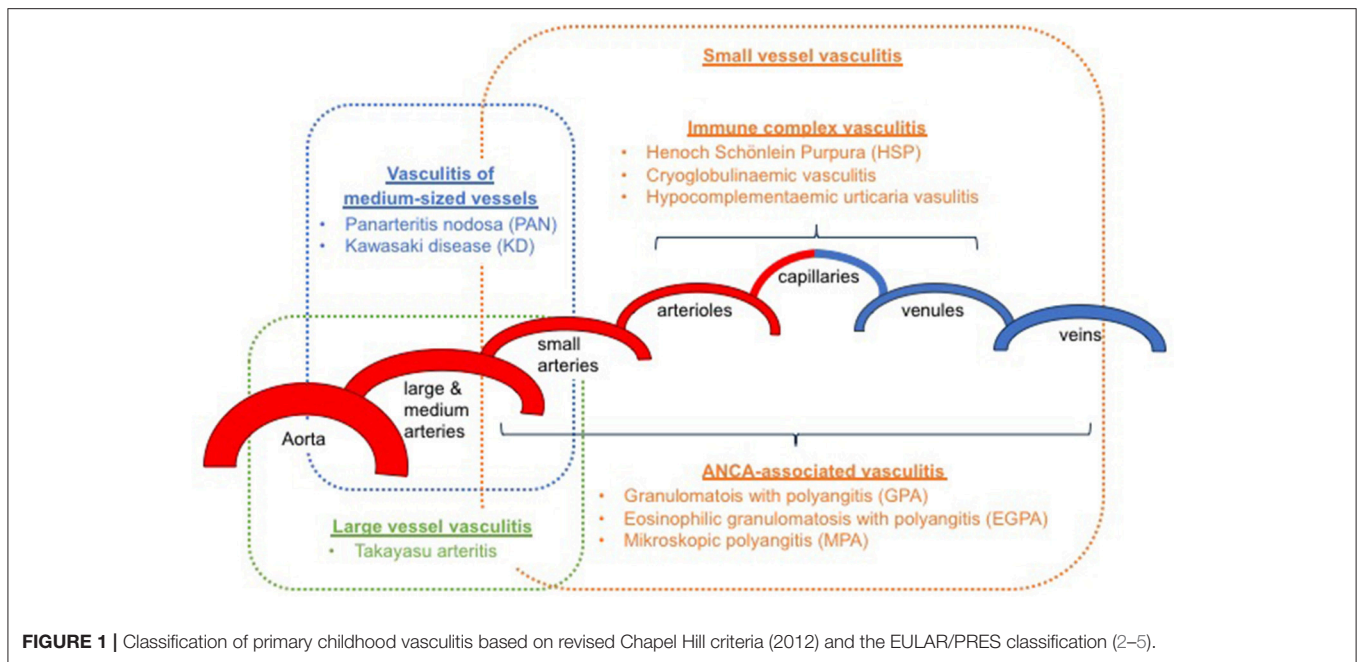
Small vessel vasculitis

Immune complex vasculitis
• Henoch Schönlein Purpura (HSP)
• Cryoglobulinaemic vasculitis
• Hypocomplementaemic urticaria vasulitis

Vasculitis of medium-sized vessels
• Panarteritis nodosa (PAN)
• Kawasaki disease (KD)

capillaries

arterioles

venules

veins

small arteries

large & medium arteries

Aorta

ANCA-associated vasculitis
• Granulomatois with polyangitis (GPA)
• Eosinophilic granulomatosis with polyangitis (EGPA)
• Mikroskopic polyangitis (MPA)

Large vessel vasculitis
• Takayasu arteritis

**FIGURE 1 |** Classification of primary childhood vasculitis based on revised Chapel Hill criteria (2012) and the EULAR/PRES classification (2–5).